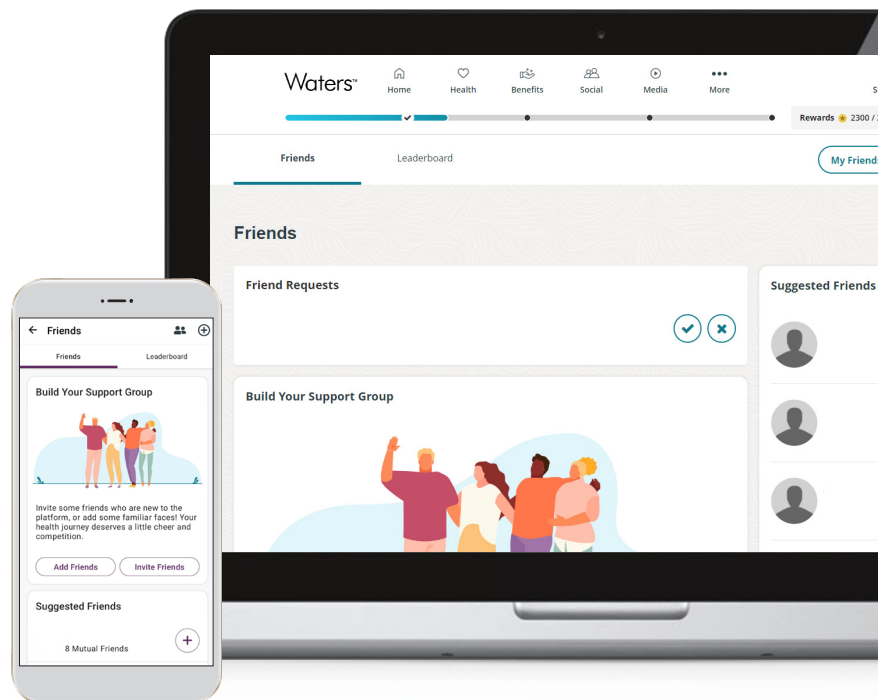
Waters™

Home
Health
Benefits
Social
Media
More

Rewards 2300 /

Friends
Leaderboard
My Friend

Friends

Friend Requests

Suggested Friends

Build Your Support Group

Friends

Friends
Leaderboard

Build Your Support Group

Invite some friends who are new to the platform, or add some familiar faces! Your health journey deserves a little cheer and competition.

Add Friends
Invite Friends

Suggested Friends

8 Mutual Friends